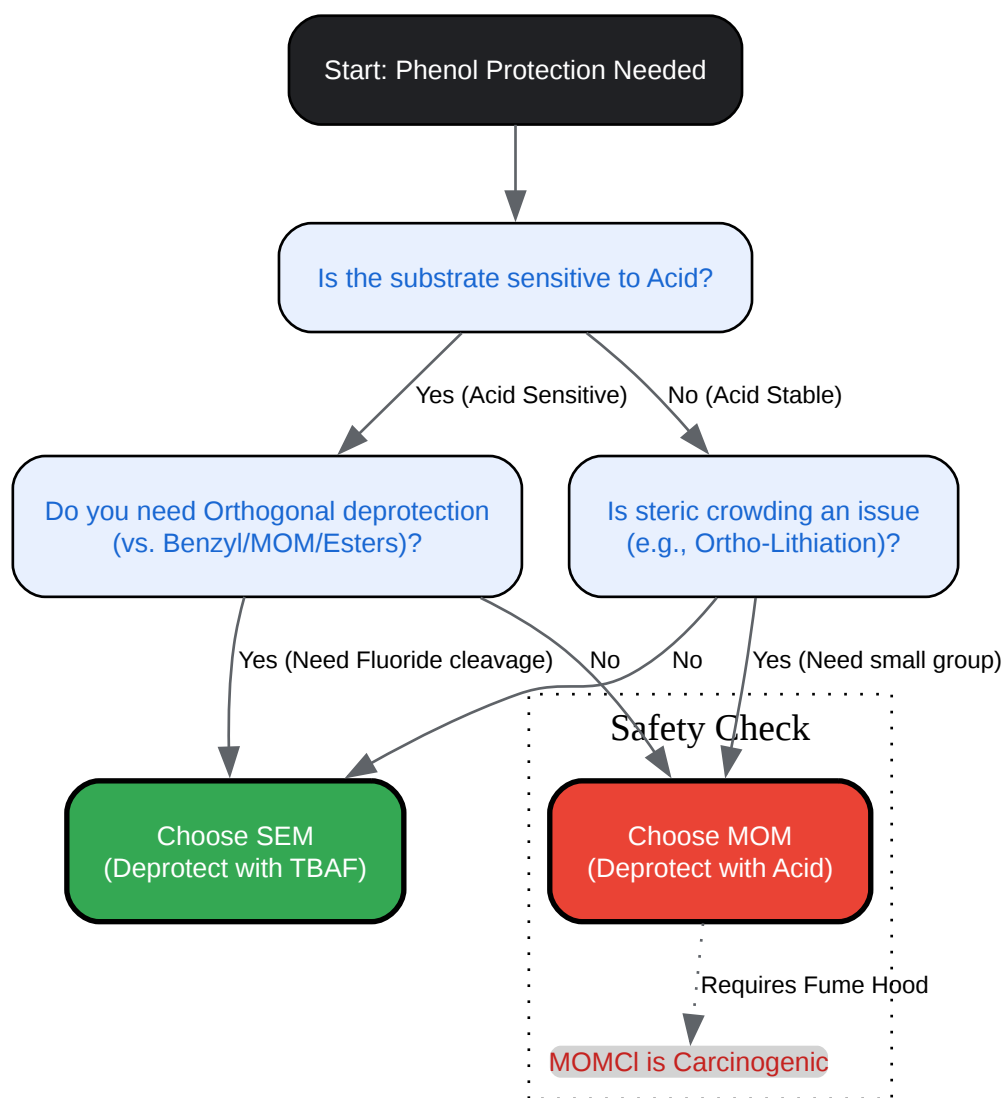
Start: Phenol Protection Needed

Is the substrate sensitive to Acid?

Yes (Acid Sensitive)

No (Acid Stable)

Do you need Orthogonal deprotection (vs. Benzyl/MOM/Esters)?

Is steric crowding an issue (e.g., Ortho-Lithiation)?

Yes (Need Fluoride cleavage)

No

No

Yes (Need small group)

Safety Check

Choose SEM (Deprotect with TBAF)

Choose MOM (Deprotect with Acid)

Requires Fume Hood

MOMCl is Carcinogenic